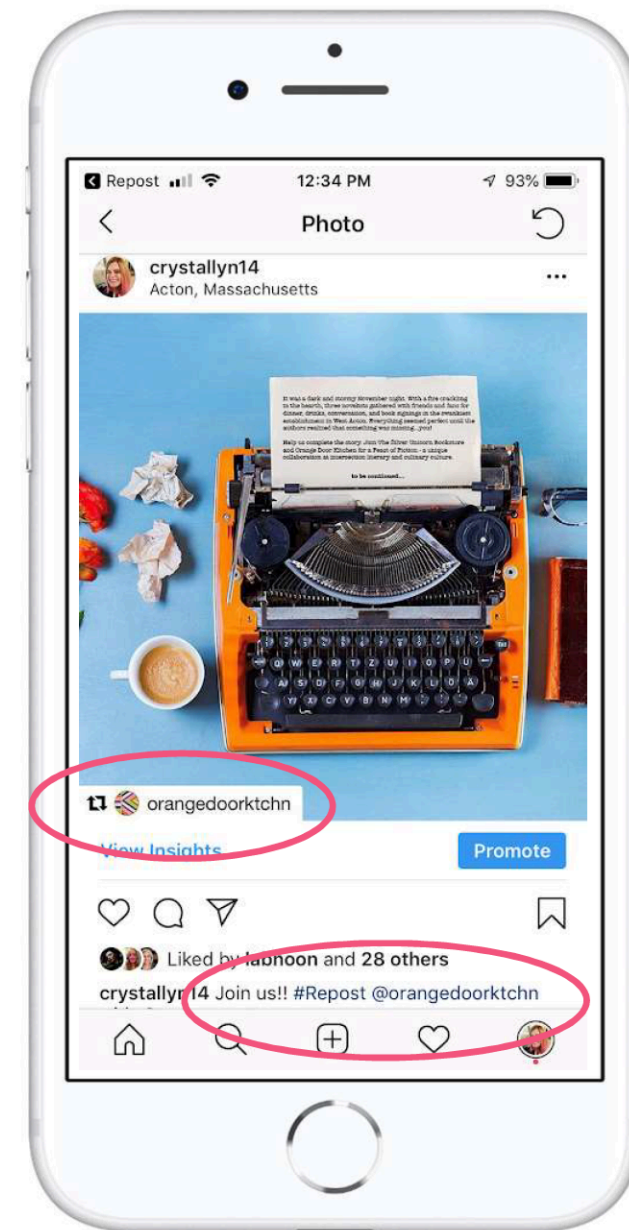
Repost 12:34 PM 93%

Photo

crystallyn14
Acton, Massachusetts

It was a dark and stormy November night. With a fire crackling to the hearth, three novelists gathered with friends and fans for dinner, drinks, conversation, and book signings in the swankiest establishment in West Acton. Everything seemed perfect until the authors realized that something was missing...you!

Help us complete the story. Join The Silver Unicorn Bookstore and Orange Door Kitchen for a Feast of Fiction - a unique collaboration at intersection literary and culinary culture.

to be continued...

orangedoorktchn

View Insights

Promote

Liked by labhoon and 28 others

crystallyn14 Join us!! #Repost @orangedoorktchn